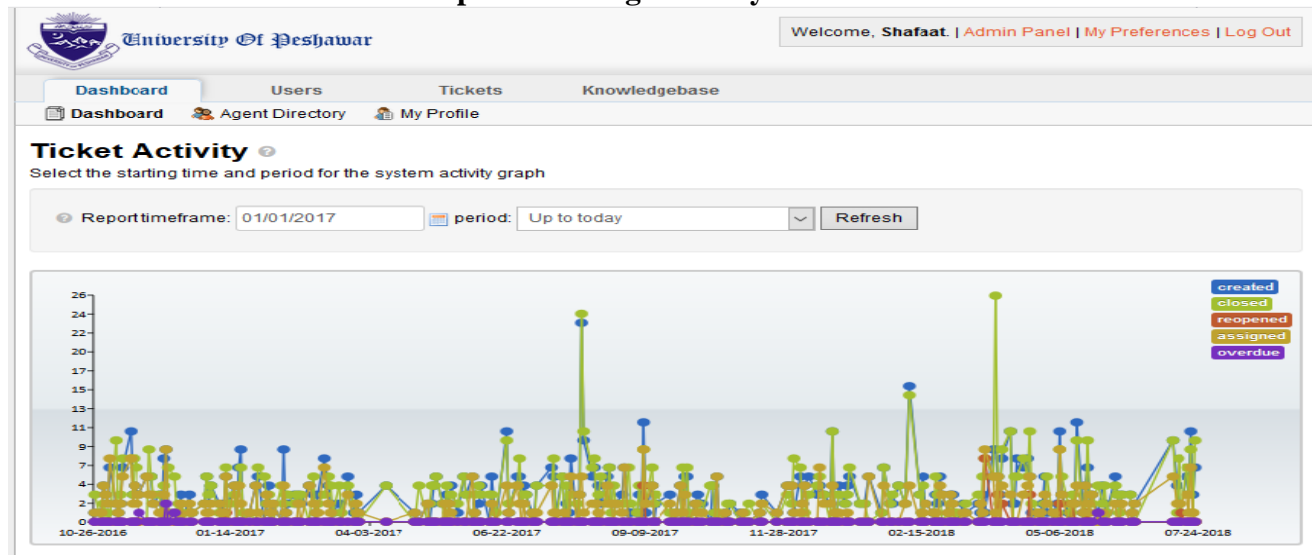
University Of Peshawar

Welcome, Shafaat. | Admin Panel | My Preferences | Log Out

Dashboard Users Tickets Knowledgebase

Dashboard Agent Directory My Profile

Ticket Activity

Select the starting time and period for the system activity graph

Report timeframe: 01/01/2017 period: Up to today Refresh

26
24
22
20
17
15
13
11
9
7
4
2
0

10-26-2016 01-14-2017 04-03-2017 06-22-2017 09-09-2017 11-28-2017 02-15-2018 05-06-2018 07-24-2018

created
closed
reopened
assigned
overdue